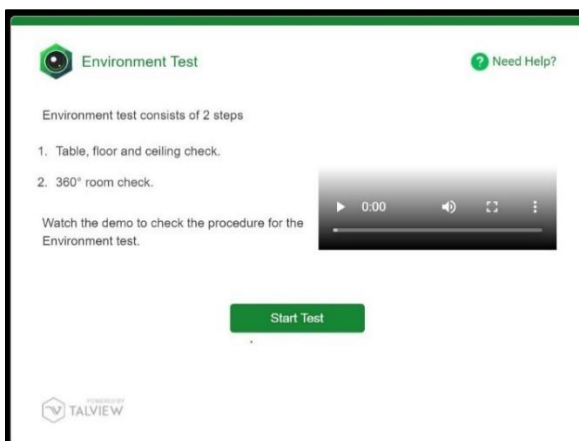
Environment Test

Need Help?

Environment test consists of 2 steps

1. Table, floor and ceiling check.

2. 360° room check.

Watch the demo to check the procedure for the Environment test.

0:00

Start Test

POWERED BY
TALVIEW